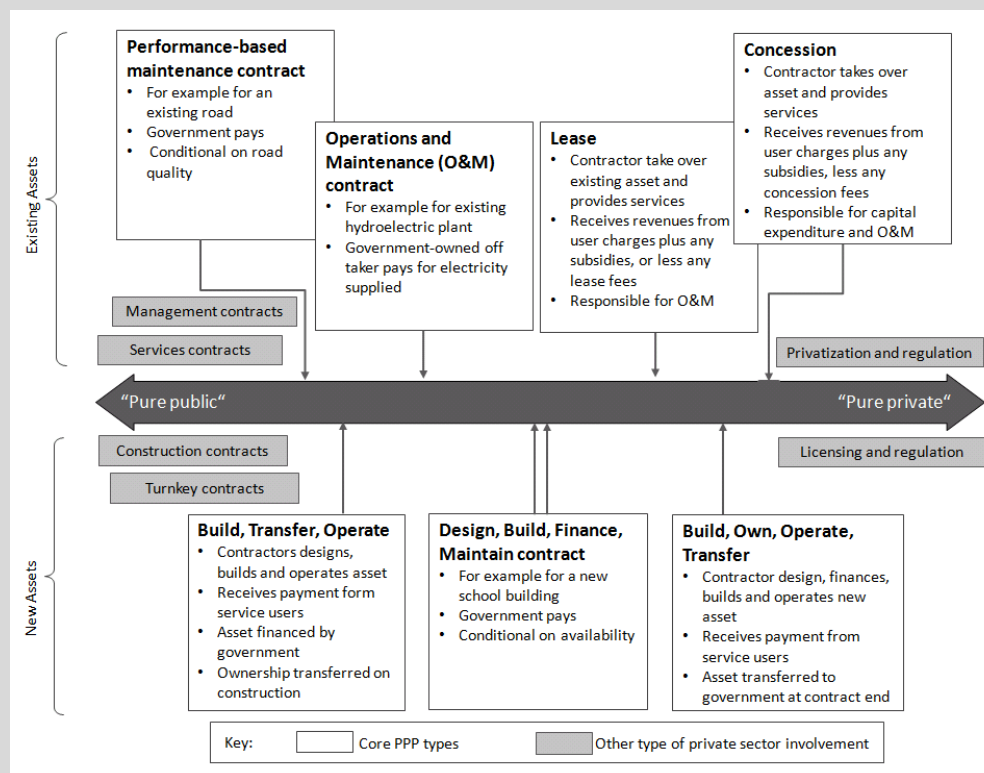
Existing Assets

**Performance-based maintenance contract**
- For example for an existing road
- Government pays
- Conditional on road quality

**Operations and Maintenance (O&M) contract**
- For example for existing hydroelectric plant
- Government-owned off taker pays for electricity supplied

**Lease**
- Contractor take over existing asset and provides services
- Receives revenues from user charges plus any subsidies, or less any lease fees
- Responsible for O&M

**Concession**
- Contractor takes over asset and provides services
- Receives revenues from user charges plus any subsidies, less any concession fees
- Responsible for capital expenditure and O&M

Management contracts

Services contracts

Privatization and regulation

"Pure public"

"Pure private"

Construction contracts

Turnkey contracts

Licensing and regulation

New Assets

**Build, Transfer, Operate**
- Contractors designs, builds and operates asset
- Receives payment form service users
- Asset financed by government
- Ownership transferred on construction

**Design, Build, Finance, Maintain contract**
- For example for a new school building
- Government pays
- Conditional on availability

**Build, Own, Operate, Transfer**
- Contractor design, finances, builds and operates new asset
- Receives payment from service users
- Asset transferred to government at contract end

Key: Core PPP types Other type of private sector involvement